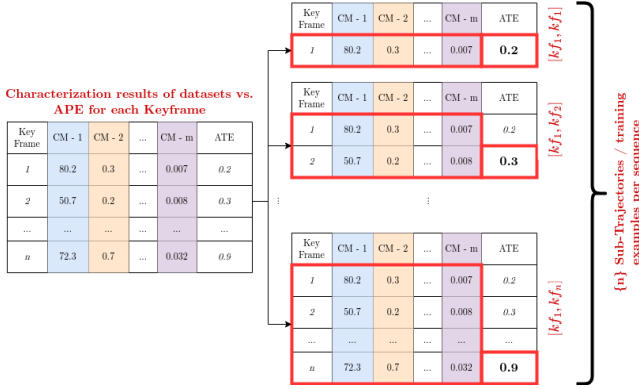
Characterization results of datasets vs. APE for each Keyframe

| Key Frame | CM - 1 | CM - 2 | ... | CM - m | ATE |
|---|---|---|---|---|---|
| 1 | 80.2 | 0.3 | ... | 0.007 | 0.2 |
| 2 | 50.7 | 0.2 | ... | 0.008 | 0.3 |
| ... | ... | ... | ... | ... | ... |
| n | 72.3 | 0.7 | ... | 0.032 | 0.9 |

| Key Frame | CM - 1 | CM - 2 | ... | CM - m | ATE |
|---|---|---|---|---|---|
| 1 | 80.2 | 0.3 | ... | 0.007 | 0.2 |

$[kf_1, kf_1]$

| Key Frame | CM - 1 | CM - 2 | ... | CM - m | ATE |
|---|---|---|---|---|---|
| 1 | 80.2 | 0.3 | ... | 0.007 | 0.2 |
| 2 | 50.7 | 0.2 | ... | 0.008 | 0.3 |

$[kf_1, kf_2]$

⋮

| Key Frame | CM - 1 | CM - 2 | ... | CM - m | ATE |
|---|---|---|---|---|---|
| 1 | 80.2 | 0.3 | ... | 0.007 | 0.2 |
| 2 | 50.7 | 0.2 | ... | 0.008 | 0.3 |
| ... | ... | ... | ... | ... | ... |
| n | 72.3 | 0.7 | ... | 0.032 | 0.9 |

$[kf_1, kf_n]$

{n} Sub-Trajectories / training examples per sequence